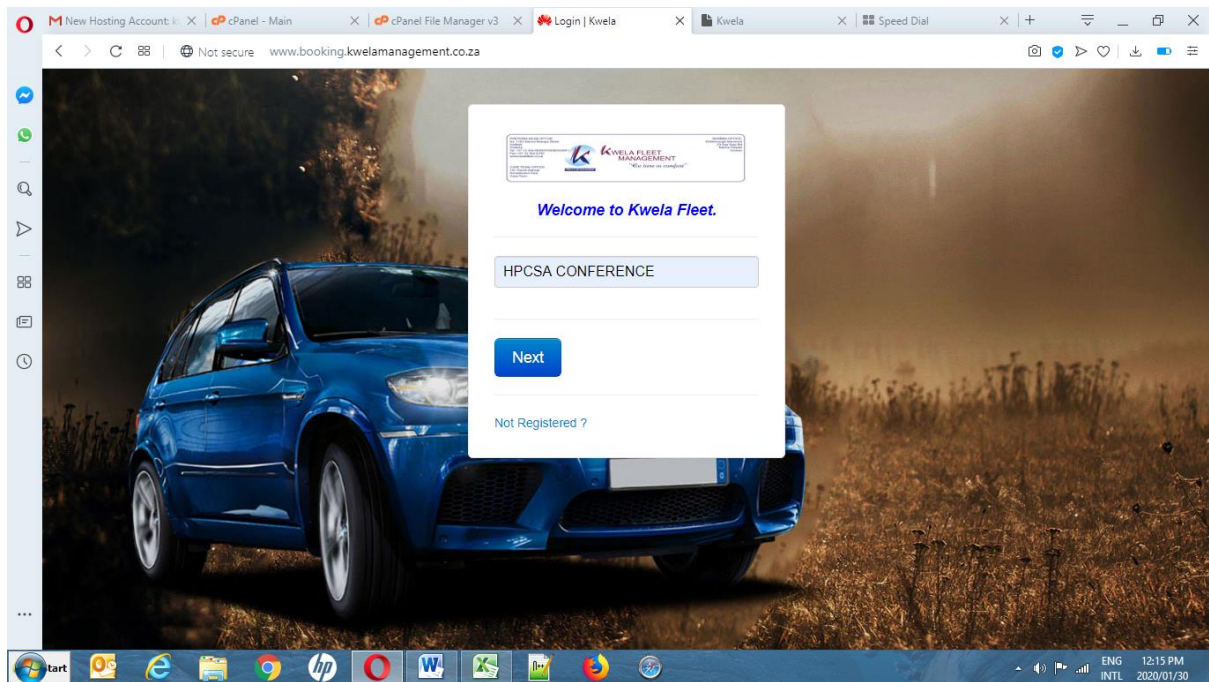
New Hosting Account: k
cPanel - Main
cPanel File Manager v3
Login | Kwela
Kwela
Speed Dial

Not secure www.booking.kwelamanagement.co.za

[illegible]
KWELA FLEET MANAGEMENT
"We time in comfort"

Welcome to Kwela Fleet.

HPCSA CONFERENCE

Next

Not Registered ?

tart

ENG INTL
12:15 PM
2020/01/30